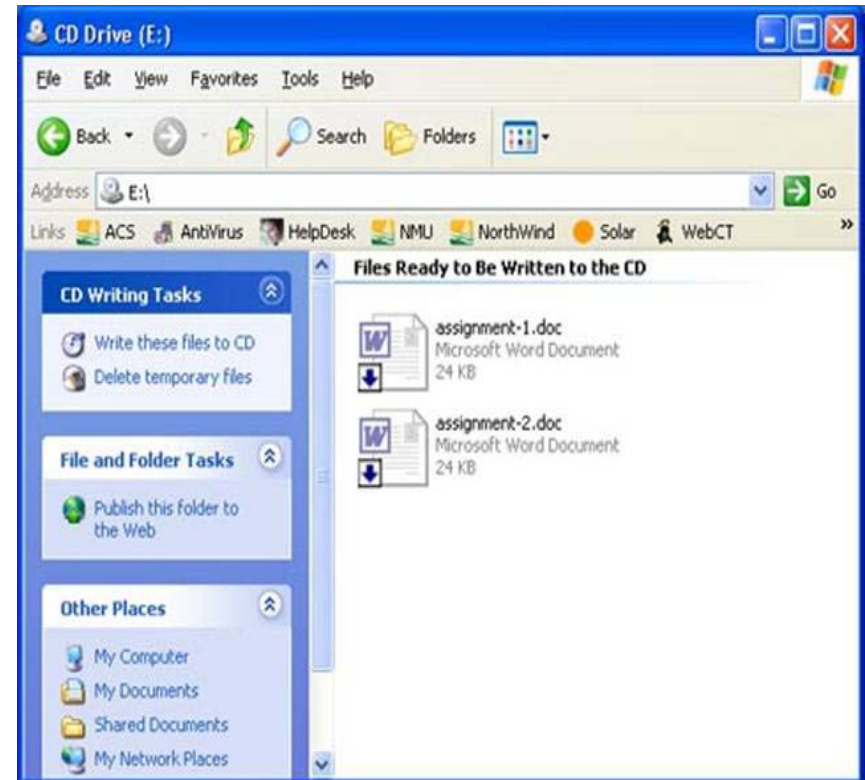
CD Drive (E:)

File Edit View Favorites Tools Help

Back Search Folders

Address E:\ Go

Links ACS AntiVirus HelpDesk NMU NorthWind Solar WebCT »

CD Writing Tasks

Write these files to CD

Delete temporary files

File and Folder Tasks

Publish this folder to the Web

Other Places

My Computer

My Documents

Shared Documents

My Network Places

Files Ready to Be Written to the CD

assignment-1.doc
Microsoft Word Document
24 KB

assignment-2.doc
Microsoft Word Document
24 KB